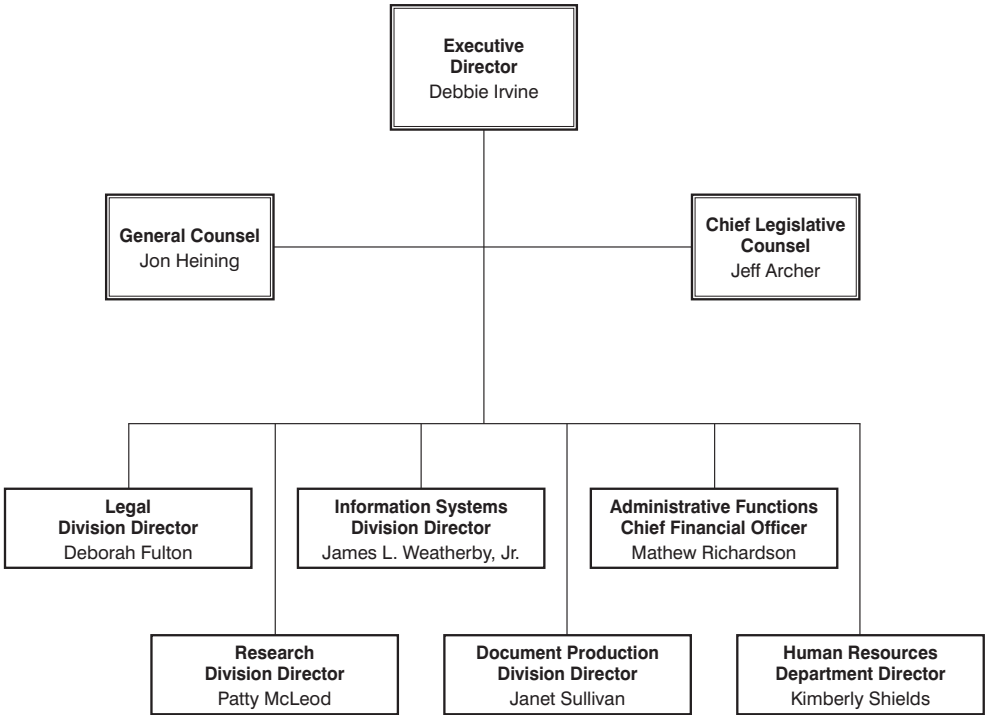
Executive Director
Debbie Irvine

General Counsel
Jon Heining

Chief Legislative Counsel
Jeff Archer

Legal Division Director
Deborah Fulton

Information Systems Division Director
James L. Weatherby, Jr.

Administrative Functions Chief Financial Officer
Mathew Richardson

Research Division Director
Patty McLeod

Document Production Division Director
Janet Sullivan

Human Resources Department Director
Kimberly Shields